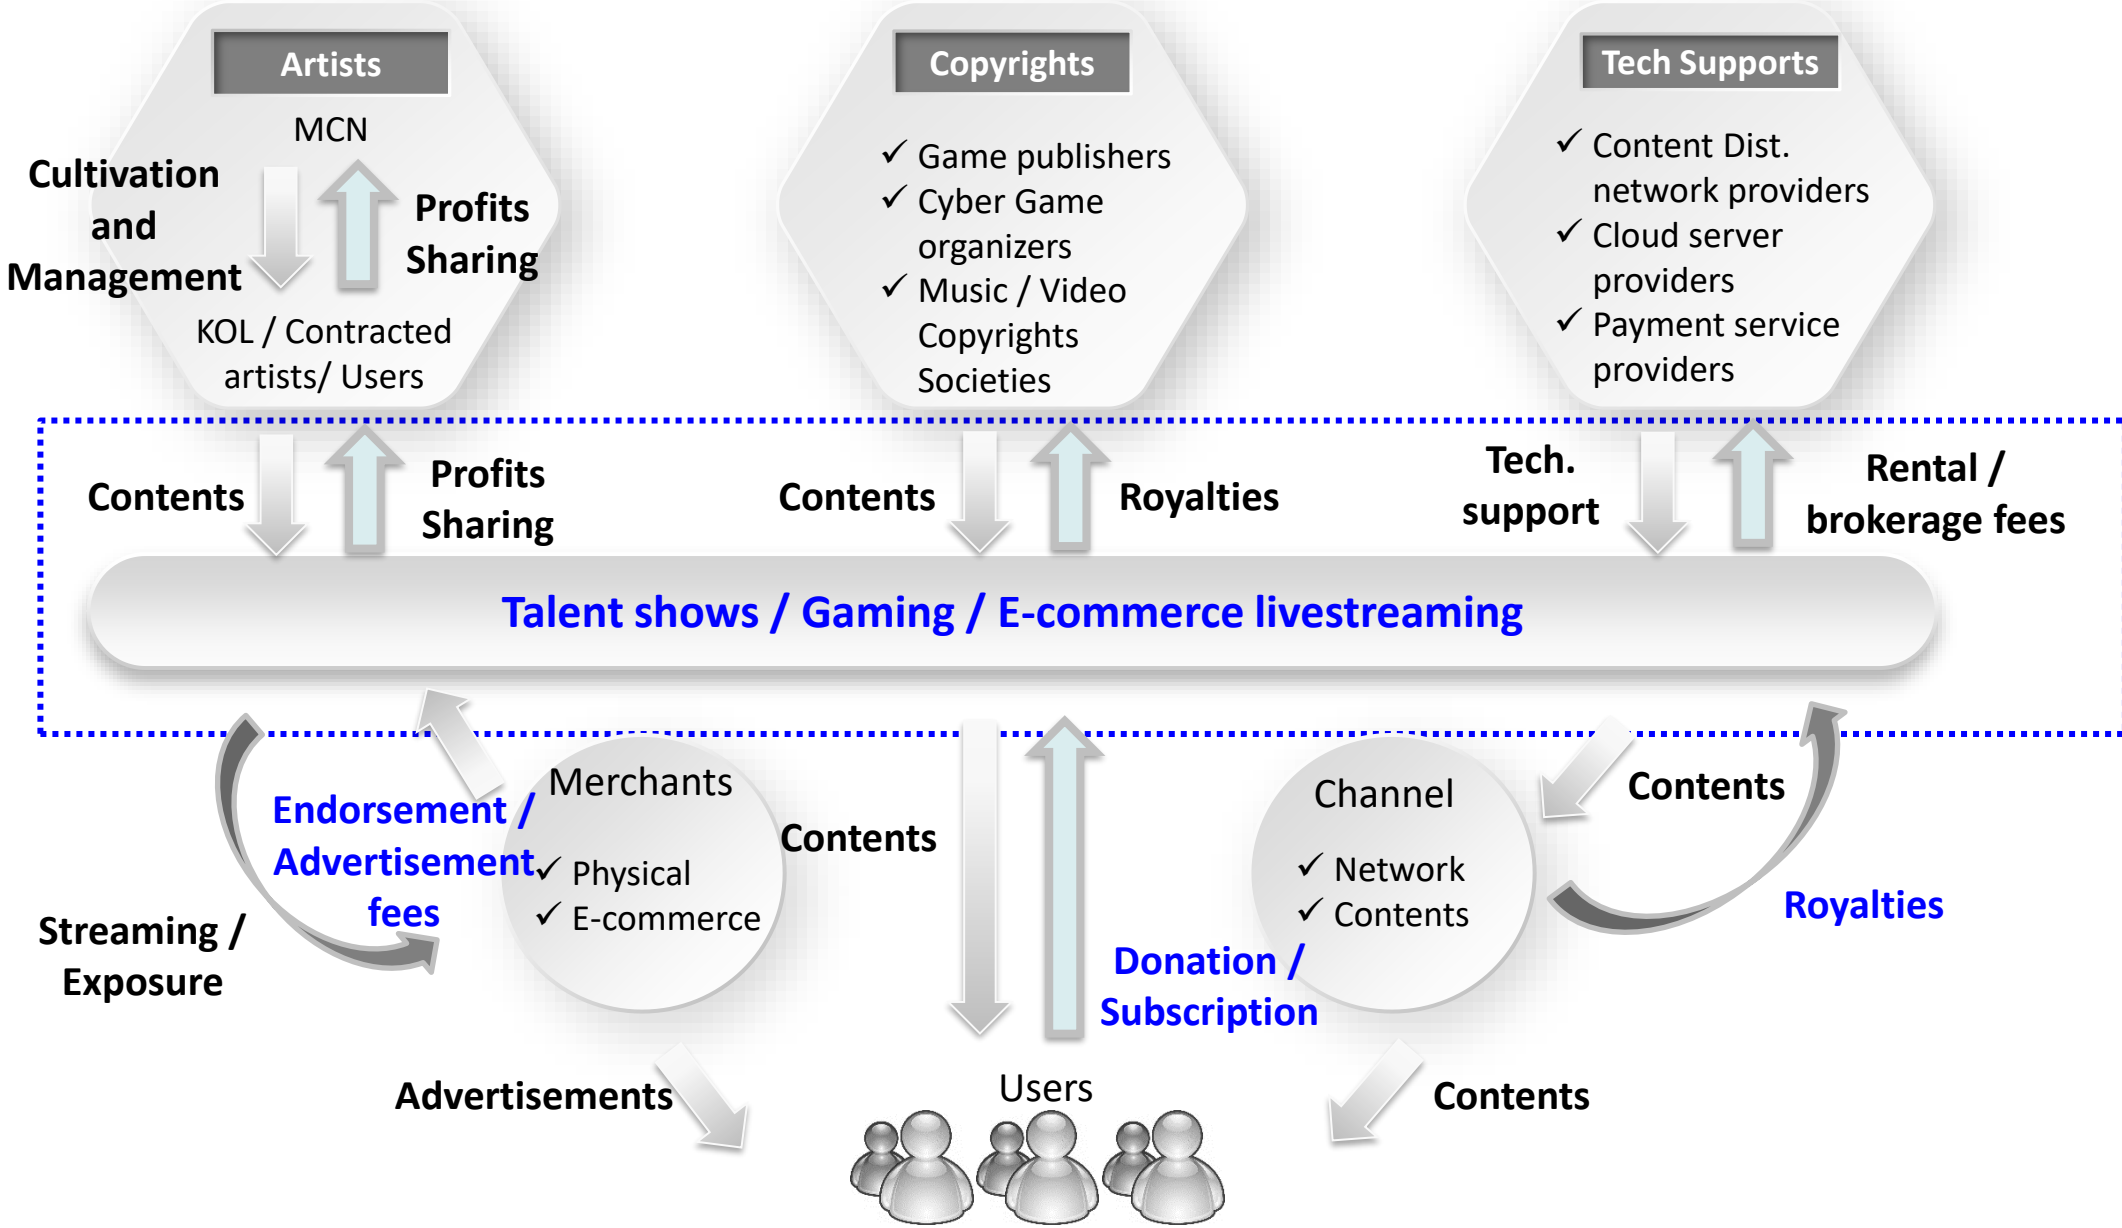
Artists

MCN

Cultivation and Management

Profits Sharing

KOL / Contracted artists/ Users

Copyrights

✓ Game publishers
✓ Cyber Game organizers
✓ Music / Video Copyrights Societies

Tech Supports

✓ Content Dist. network providers
✓ Cloud server providers
✓ Payment service providers

Contents

Profits Sharing

Contents

Royalties

Tech. support

Rental / brokerage fees

Talent shows / Gaming / E-commerce livestreaming

Endorsement / Advertisement fees

Merchants
✓ Physical
✓ E-commerce

Contents

Channel
✓ Network
✓ Contents

Contents

Royalties

Streaming / Exposure

Donation / Subscription

Advertisements

Users

Contents